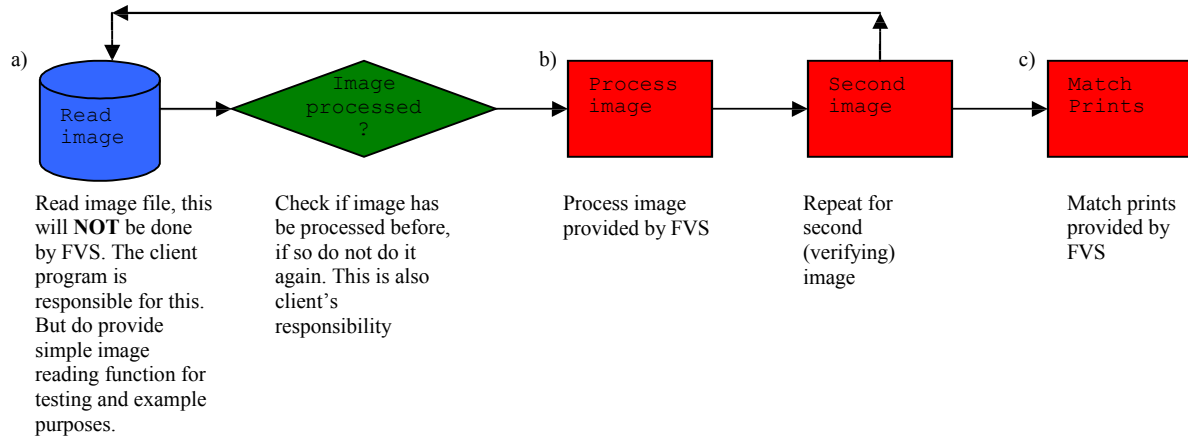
a)

Read image

Image processed ?

b)

Process image

Second image

c)

Match Prints

Read image file, this will **NOT** be done by FVS. The client program is responsible for this. But do provide simple image reading function for testing and example purposes.

Check if image has be processed before, if so do not do it again. This is also client's responsibility

Process image provided by FVS

Repeat for second (verifying) image

Match prints provided by FVS